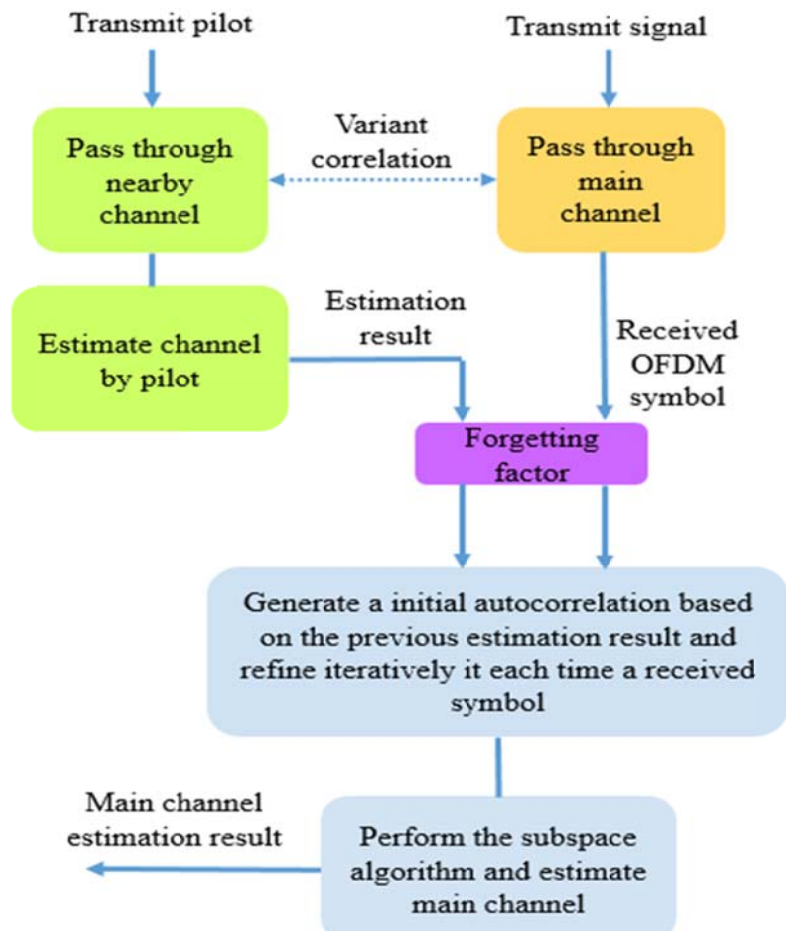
Transmit pilot

Transmit signal

Pass through nearby channel

Variant correlation

Pass through main channel

Estimate channel by pilot

Estimation result

Received OFDM symbol

Forgetting factor

Generate a initial autocorrelation based on the previous estimation result and refine iteratively it each time a received symbol

Main channel estimation result

Perform the subspace algorithm and estimate main channel